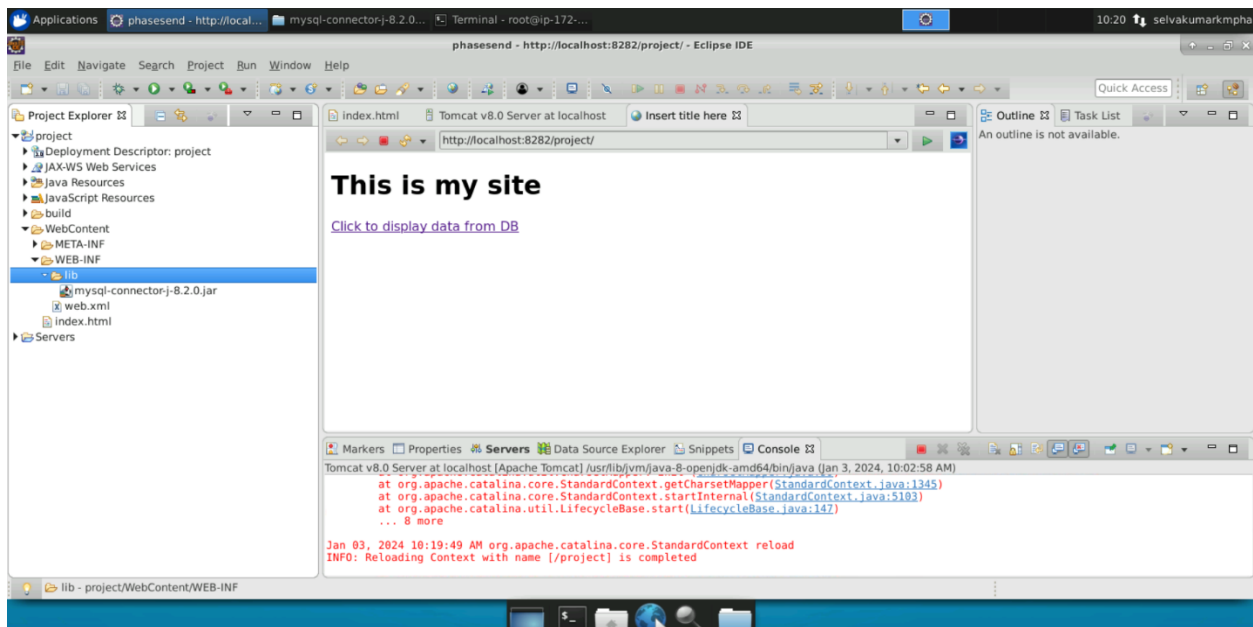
Applications phasesend - http://local... mysql-connector-j-8.2.0... Terminal - root@ip-172-... 10:20 selvakumarkmpha

phasesend - http://localhost:8282/project/ - Eclipse IDE

File Edit Navigate Search Project Run Window Help

Quick Access

Project Explorer

project
Deployment Descriptor: project
JAX-WS Web Services
Java Resources
JavaScript Resources
build
WebContent
META-INF
WEB-INF
lib
mysql-connector-j-8.2.0.jar
web.xml
index.html
Servers

index.html Tomcat v8.0 Server at localhost Insert title here

http://localhost:8282/project/

This is my site

Click to display data from DB

Outline Task List

An outline is not available.

Markers Properties Servers Data Source Explorer Snippets Console

Tomcat v8.0 Server at localhost [Apache Tomcat] /usr/lib/jvm/java-8-openjdk-amd64/bin/java (Jan 3, 2024, 10:02:58 AM)
at org.apache.catalina.core.StandardContext.getCharsetMapper(StandardContext.java:1345)
at org.apache.catalina.core.StandardContext.startInternal(StandardContext.java:5103)
at org.apache.catalina.util.LifecycleBase.start(LifecycleBase.java:147)
... 8 more

Jan 03, 2024 10:19:49 AM org.apache.catalina.core.StandardContext reload
INFO: Reloading Context with name [/project] is completed

lib - project/WebContent/WEB-INF